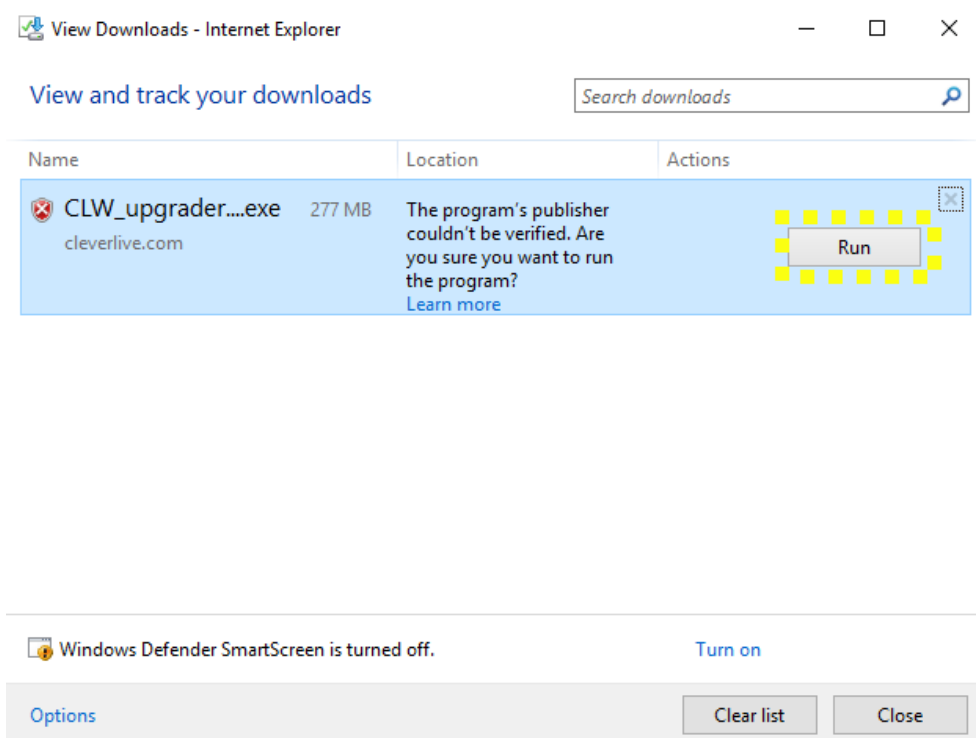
View Downloads - Internet Explorer

View and track your downloads

Search downloads

| Name | Location | Actions |
|---|---|---|
| CLW_upgrader....exe 277 MB cleverlive.com | The program's publisher couldn't be verified. Are you sure you want to run the program? Learn more | Run |

Windows Defender SmartScreen is turned off.

Turn on

Options

Clear list

Close